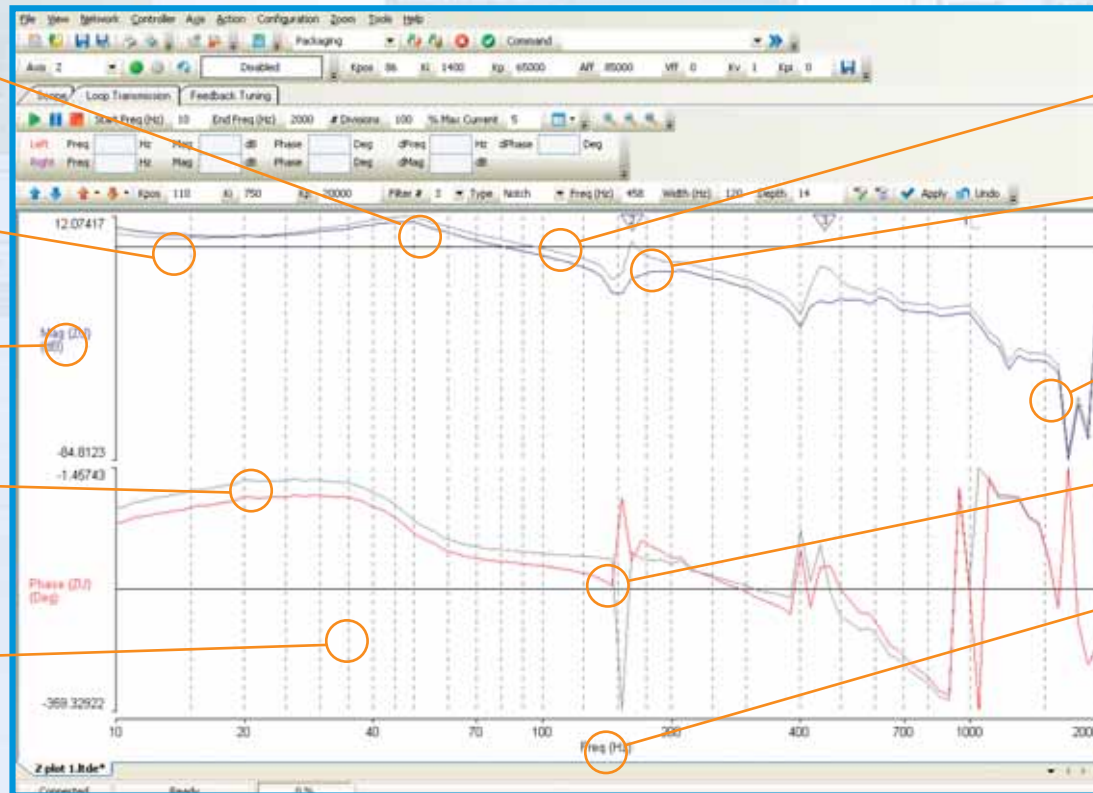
File View Network Controller Axis Action Configuration Zoom Tools Help

Packaging Command

Axis 2 Disabled Kpos 86 Ki 1400 Kp 65000 Aff 85000 Vff 0 Kv 1 Kpi 0

Scope Loop Transmission Feedback Tuning

Start Freq (Hz) 10 End Freq (Hz) 2000 # Divisions 100 % Max Current 5

Left Freq Hz Mag dB Phase Deg dFreq Hz dPhase Deg
Right Freq Hz Mag dB Phase Deg dMag dB

Kpos 110 Ki 750 Kp 20000 Filter # 2 Type Notch Freq (Hz) 458 Width (Hz) 120 Depth 14 Apply Undo

12.07417

Mag (DJ) (dB)

-84.8123

-1.45743

Phase (DJ) (Deg)

-369.32922

10 20 40 70 100 200 400 700 1000 2000

Freq (Hz)

2 plot 1.ltde*

Connected Ready 0 %